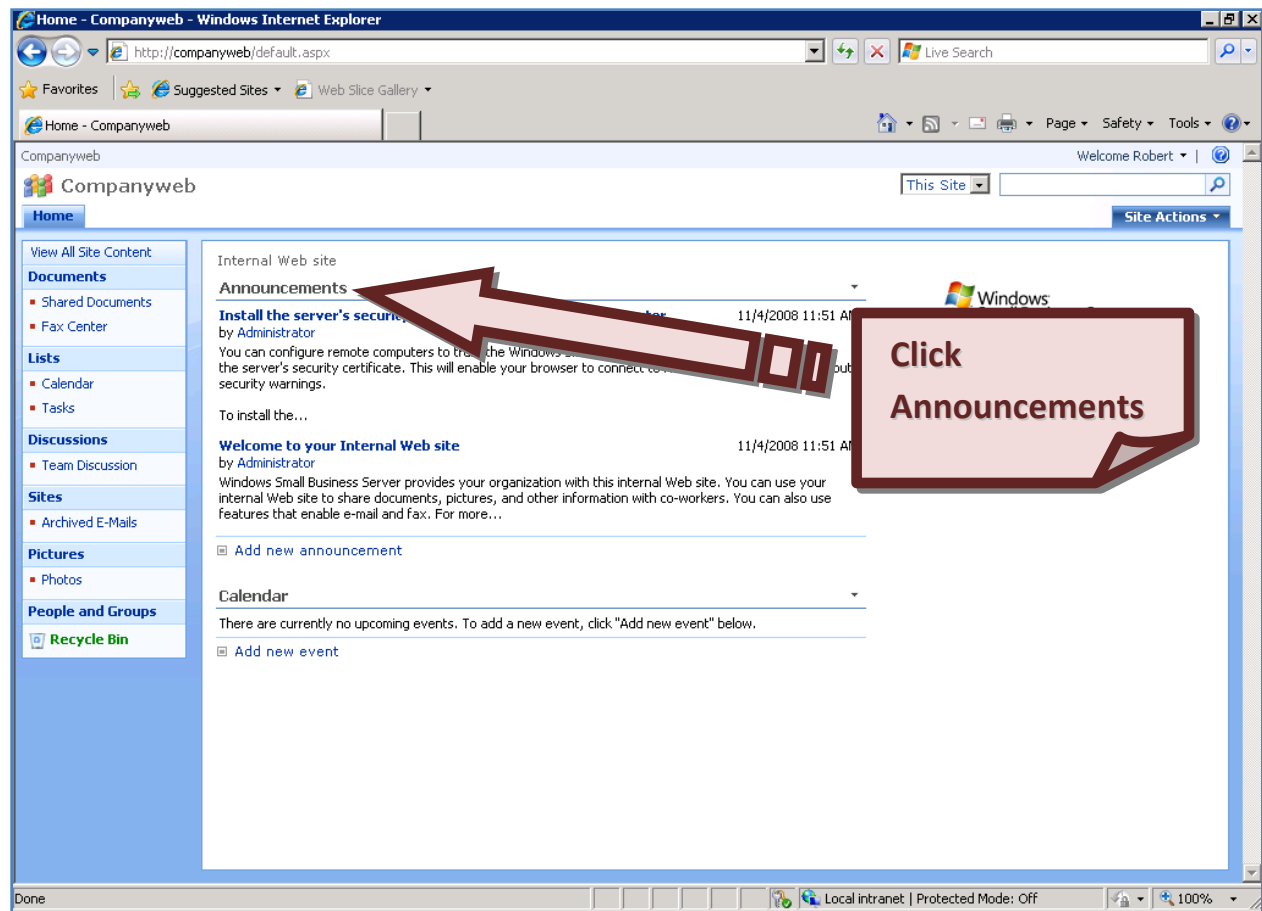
Home - Companyweb - Windows Internet Explorer

http://companyweb/default.aspx

Live Search

Favorites | Suggested Sites ▾ | Web Slice Gallery ▾

Home - Companyweb

Page ▾ Safety ▾ Tools ▾

Companyweb

Welcome Robert ▾ |

Companyweb

This Site

Home

Site Actions ▾

View All Site Content
Documents
- Shared Documents
- Fax Center
Lists
- Calendar
- Tasks
Discussions
- Team Discussion
Sites
- Archived E-Mails
Pictures
- Photos
People and Groups
Recycle Bin

Internal Web site

Announcements

Install the server's security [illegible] 11/4/2008 11:51 AM
by Administrator
You can configure remote computers to tru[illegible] the Windows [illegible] the server's security certificate. This will enable your browser to connect to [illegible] out security warnings.

To install the...

Welcome to your Internal Web site 11/4/2008 11:51 AM
by Administrator
Windows Small Business Server provides your organization with this internal Web site. You can use your internal Web site to share documents, pictures, and other information with co-workers. You can also use features that enable e-mail and fax. For more...

Add new announcement

Calendar

There are currently no upcoming events. To add a new event, click "Add new event" below.

Add new event

Windows

Click Announcements

Done

Local intranet | Protected Mode: Off

100%